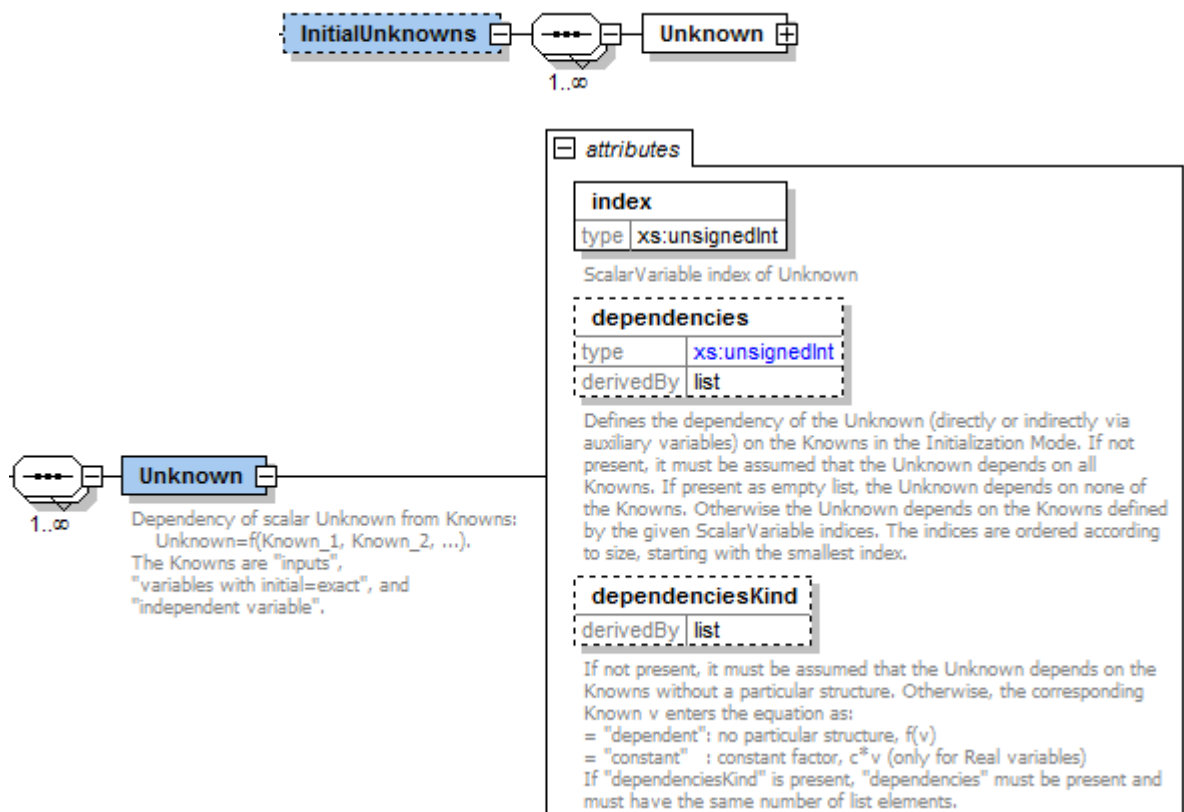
InitialUnknowns

1..∞

Unknown

attributes

index

| type | xs:unsignedInt |
|---|---|

ScalarVariable index of Unknown

dependencies

| type | xs:unsignedInt |
|---|---|
| derivedBy | list |

Defines the dependency of the Unknown (directly or indirectly via auxiliary variables) on the Knowns in the Initialization Mode. If not present, it must be assumed that the Unknown depends on all Knowns. If present as empty list, the Unknown depends on none of the Knowns. Otherwise the Unknown depends on the Knowns defined by the given ScalarVariable indices. The indices are ordered according to size, starting with the smallest index.

1..∞

Unknown

Dependency of scalar Unknown from Knowns:
Unknown=f(Known_1, Known_2, ...).
The Knowns are "inputs",
"variables with initial=exact", and
"independent variable".

dependenciesKind

| derivedBy | list |
|---|---|

If not present, it must be assumed that the Unknown depends on the Knowns without a particular structure. Otherwise, the corresponding Known v enters the equation as:
= "dependent": no particular structure, f(v)
= "constant" : constant factor, c*v (only for Real variables)
If "dependenciesKind" is present, "dependencies" must be present and must have the same number of list elements.